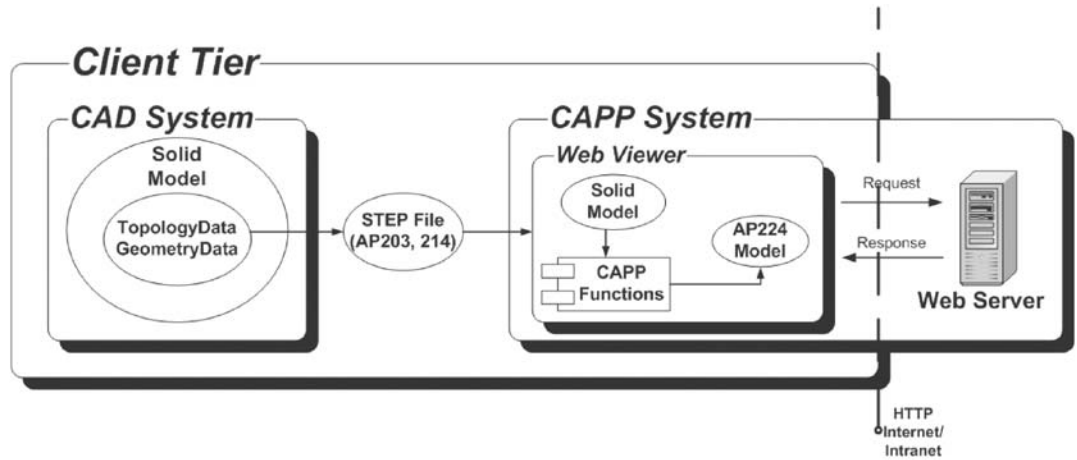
Client Tier

CAD System

Solid Model

TopologyData GeometryData

STEP File (AP203, 214)

CAPP System

Web Viewer

Solid Model

CAPP Functions

AP224 Model

Request

Response

Web Server

HTTP Internet/ Intranet